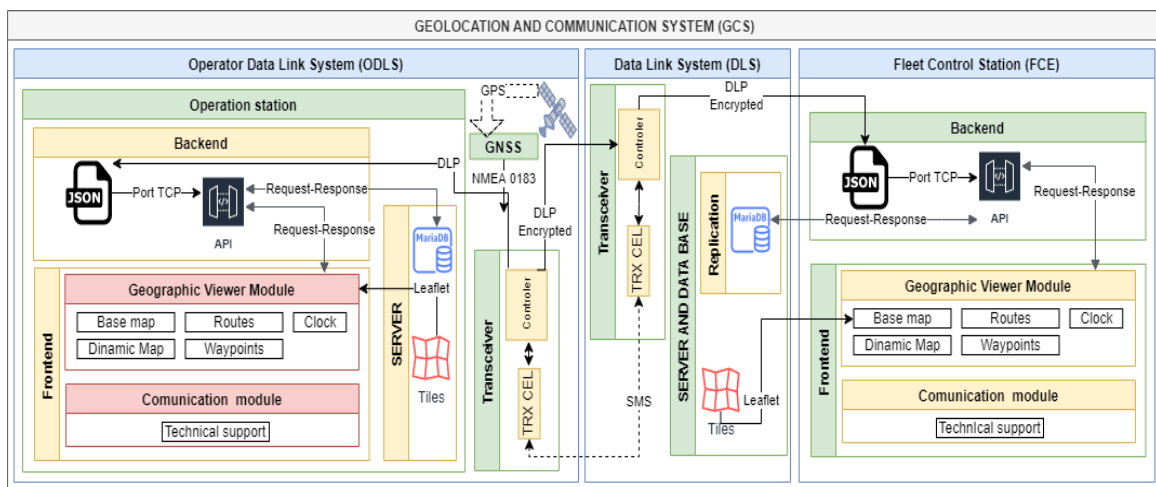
GEOLOCATION AND COMMUNICATION SYSTEM (GCS)

Operator Data Link System (ODLS)

Operation station

Backend

JSON

Port TCP

API

DLP

Request-Response

Request-Response

GPS

GNSS

NMEA 0183

DLP Encrypted

MariaDB

Leaflet

SERVER

Tiles

Frontend

Geographic Viewer Module

Base map

Routes

Clock

Dinamic Map

Waypoints

Comunication module

Technical support

Transceiver

Controler

TRX CEL

Data Link System (DLS)

DLP Encrypted

Transceiver

Controler

TRX CEL

SMS

SERVER AND DATA BASE

Replication

MariaDB

Tiles

Leaflet

Fleet Control Station (FCE)

Backend

JSON

Port TCP

API

Request-Response

Request-Response

Frontend

Geographic Viewer Module

Base map

Routes

Clock

Dinamic Map

Waypoints

Comunication module

Technical support